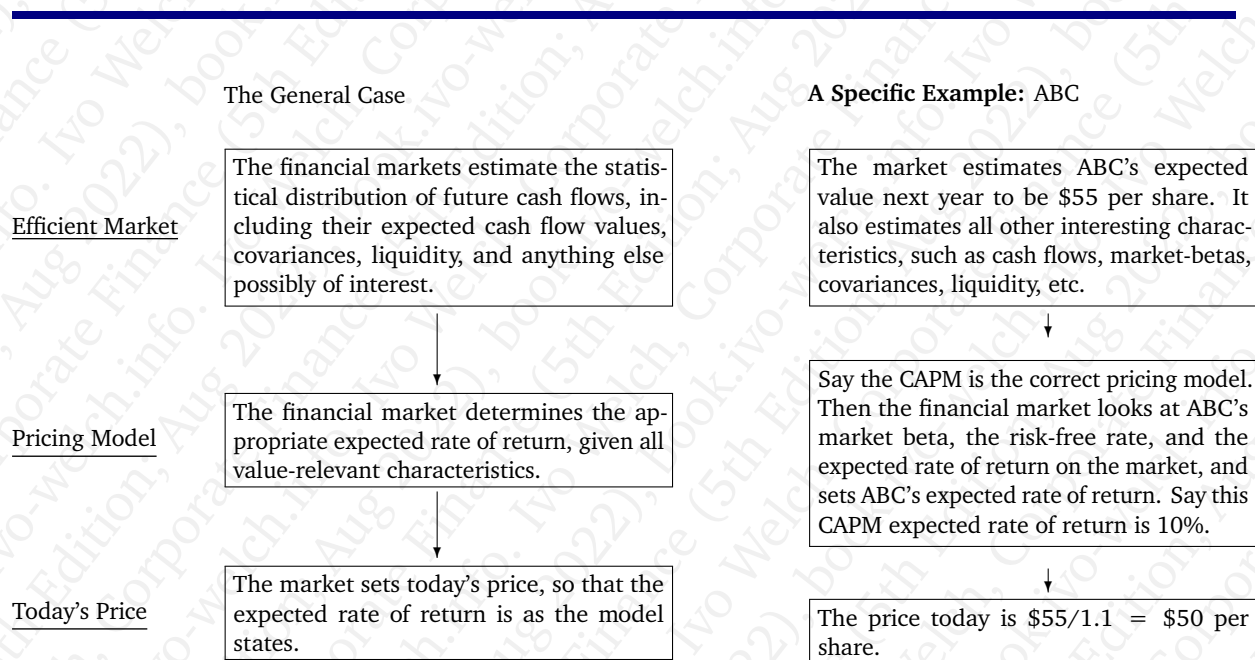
The General Case

A Specific Example: ABC

Efficient Market

The financial markets estimate the statistical distribution of future cash flows, including their expected cash flow values, covariances, liquidity, and anything else possibly of interest.

The market estimates ABC's expected value next year to be \$55 per share. It also estimates all other interesting characteristics, such as cash flows, market-betas, covariances, liquidity, etc.

Pricing Model

The financial market determines the appropriate expected rate of return, given all value-relevant characteristics.

Say the CAPM is the correct pricing model. Then the financial market looks at ABC's market beta, the risk-free rate, and the expected rate of return on the market, and sets ABC's expected rate of return. Say this CAPM expected rate of return is 10%.

Today's Price

The market sets today's price, so that the expected rate of return is as the model states.

The price today is $\$55/1.1 = \$50$ per share.